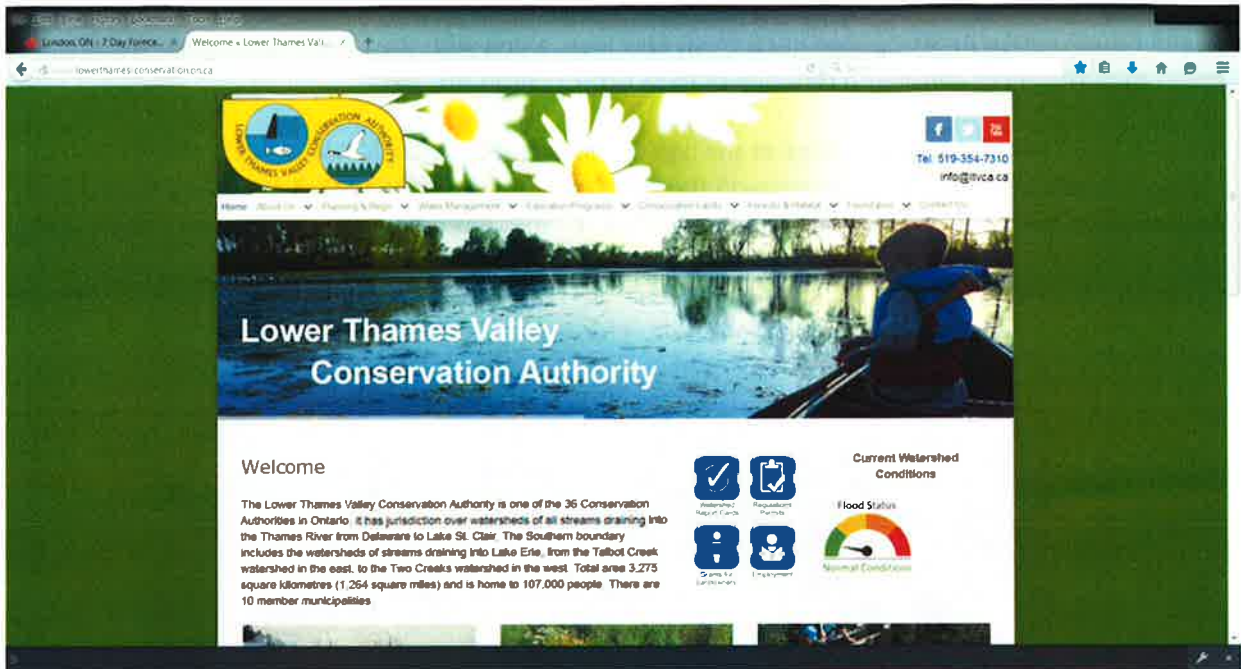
London, ON - 7 Day Foreca...

Welcome « Lower Thames Va...

lowerthamesconservation.on.ca

LOWER THAMES VALLEY CONSERVATION AUTHORITY

Tel. 519-354-7310

info@ltvca.ca

Home About Us Planning & Regs Water Management Education Programs Conservation Lands Forests & Habitat Foundation Contact Us

Lower Thames Valley

Conservation Authority

Welcome

The Lower Thames Valley Conservation Authority is one of the 36 Conservation Authorities in Ontario. It has jurisdiction over watersheds of all streams draining into the Thames River from Delaware to Lake St. Clair. The Southern boundary includes the watersheds of streams draining into Lake Erie, from the Talbot Creek watershed in the east, to the Two Creeks watershed in the west. Total area 3,275 square kilometres (1,264 square miles) and is home to 107,000 people. There are 10 member municipalities.

Watershed Report Cards

Regulations Permits

Grants for Landowners

Employment

Current Watershed Conditions

Flood Status

Normal Conditions